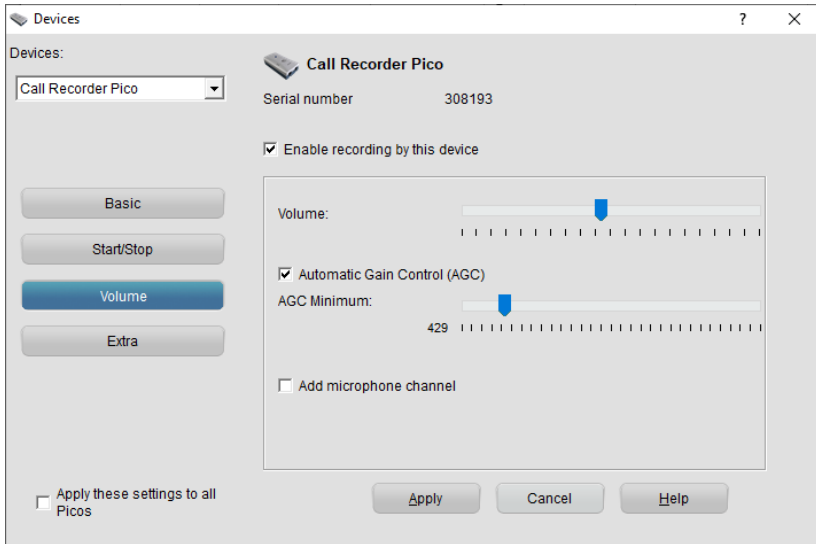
Devices ? ✕

Devices:

Call Recorder Pico

Basic

Start/Stop

Volume

Extra

Apply these settings to all Picos

Call Recorder Pico

Serial number 308193

Enable recording by this device

Volume:

Automatic Gain Control (AGC)

AGC Minimum:

429

Add microphone channel

Apply

Cancel

Help